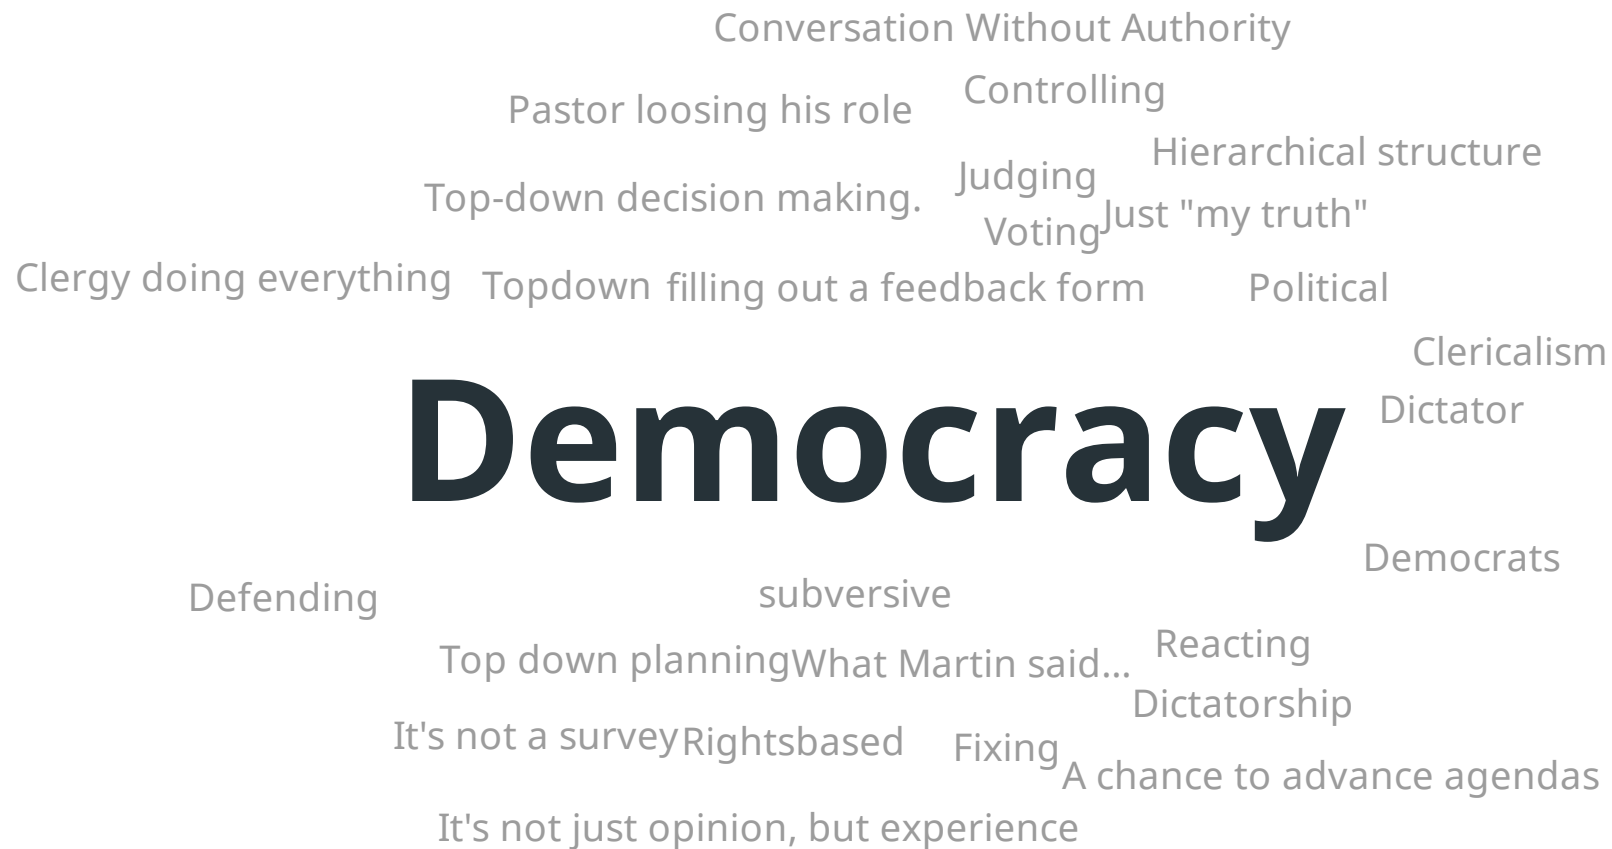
Conversation Without Authority
Pastor loosing his role
Controlling
Hierarchical structure
Top-down decision making.
Judging
Voting
Just "my truth"
Clergy doing everything
Topdown
filling out a feedback form
Political
Clericalism
Democracy
Dictator
Democrats
Defending
subversive
Top down planning
What Martin said...
Reacting
Dictatorship
It's not a survey
Rightsbased
Fixing
A chance to advance agendas
It's not just opinion, but experience